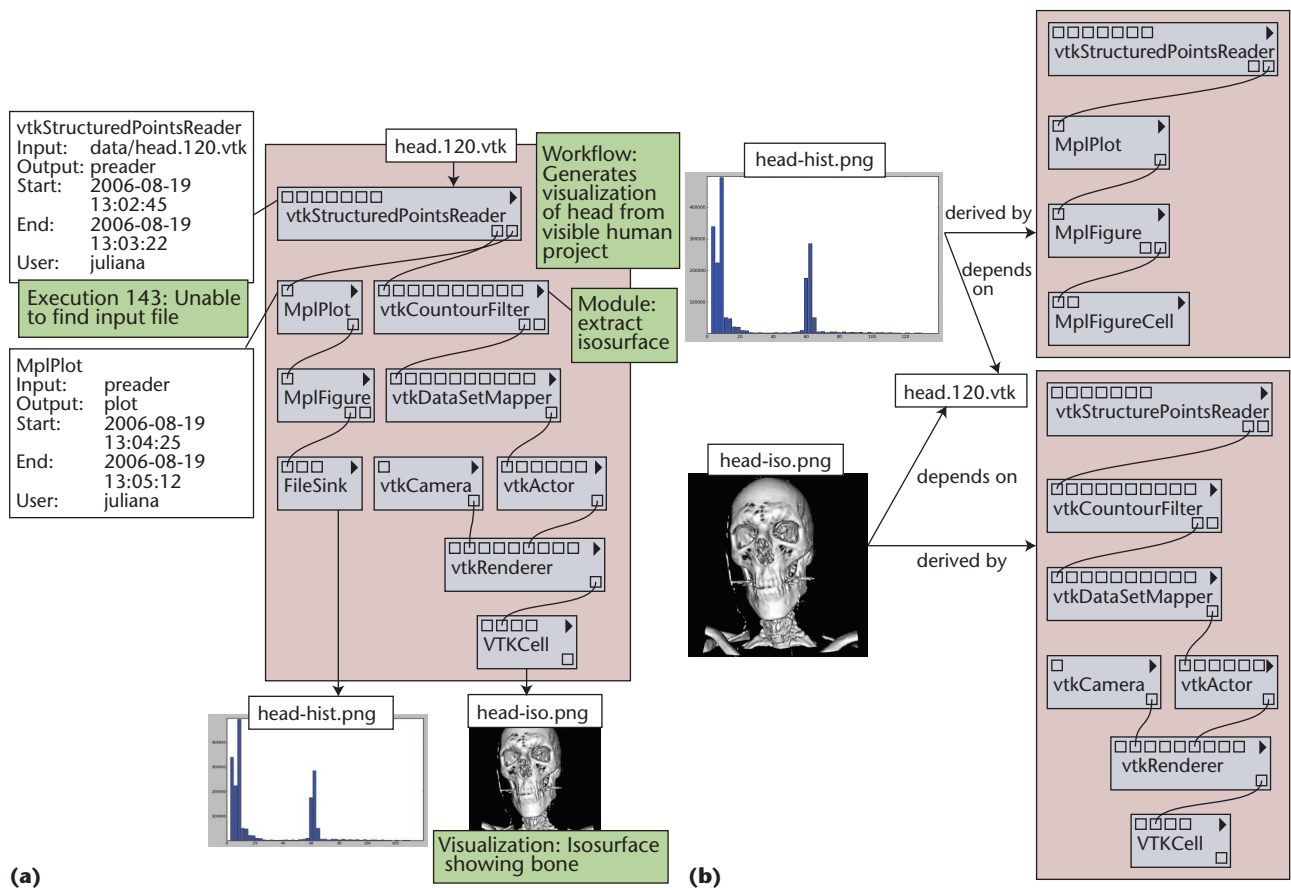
vtkStructuredPointsReader
Input: data/head.120.vtk
Output: preader
Start: 2006-08-19 13:02:45
End: 2006-08-19 13:03:22
User: juliana

Execution 143: Unable to find input file

MplPlot
Input: preader
Output: plot
Start: 2006-08-19 13:04:25
End: 2006-08-19 13:05:12
User: juliana

head.120.vtk

Workflow: Generates visualization of head from visible human project

vtkStructuredPointsReader

MplPlot

vtkCountourFilter

Module: extract isosurface

MplFigure

vtkDataSetMapper

FileSink

vtkCamera

vtkActor

vtkRenderer

VTKCell

head-hist.png

head-iso.png

Visualization: Isosurface showing bone

(a)

head-hist.png

derived by

depends on

vtkStructuredPointsReader

MplPlot

MplFigure

MplFigureCell

head.120.vtk

head-iso.png

depends on

derived by

vtkStructurePointsReader

vtkCountourFilter

vtkDataSetMapper

vtkCamera

vtkActor

vtkRenderer

VTKCell

(b)